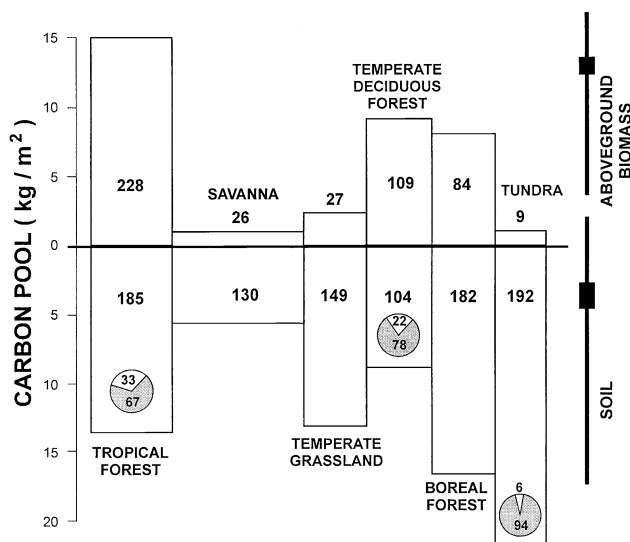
CARBON POOL ( kg / m$^2$ )

15
10
5
0
5
10
15
20

ABOVEGROUND BIOMASS

SOIL

TEMPERATE DECIDUOUS FOREST

228

SAVANNA
26

27

109

84

TUNDRA
9

185

130

149

104

182

192

22
78

33
67

TROPICAL FOREST

TEMPERATE GRASSLAND

BOREAL FOREST

6
94